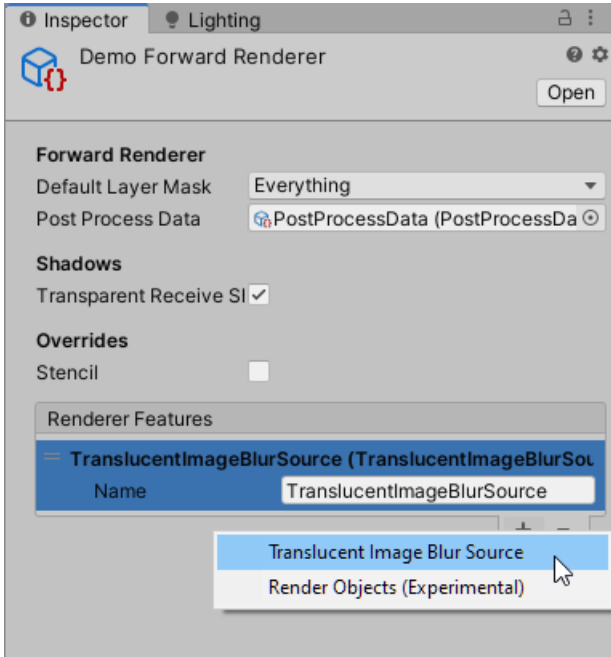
Inspector Lighting

Demo Forward Renderer

Open

Forward Renderer

Default Layer Mask Everything

Post Process Data PostProcessData (PostProcessDa

Shadows

Transparent Receive Sl ✓

Overrides

Stencil

Renderer Features

TranslucentImageBlurSource (TranslucentImageBlurSou

Name TranslucentImageBlurSource

+ −

Translucent Image Blur Source

Render Objects (Experimental)